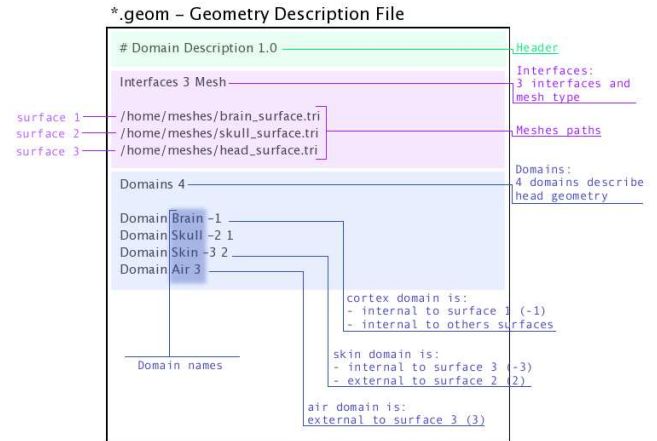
*.geom – Geometry Description File

# Domain Description 1.0

Header

Interfaces 3 Mesh

Interfaces:
3 interfaces and mesh type

surface 1
surface 2
surface 3

/home/meshes/brain_surface.tri
/home/meshes/skull_surface.tri
/home/meshes/head_surface.tri

Meshes paths

Domains 4

Domains:
4 domains describe head geometry

Domain Brain -1
Domain Skull -2 1
Domain Skin -3 2
Domain Air 3

cortex domain is:
- internal to surface 1 (-1)
- internal to others surfaces

Domain names

skin domain is:
- internal to surface 3 (-3)
- external to surface 2 (2)

air domain is:
external to surface 3 (3)